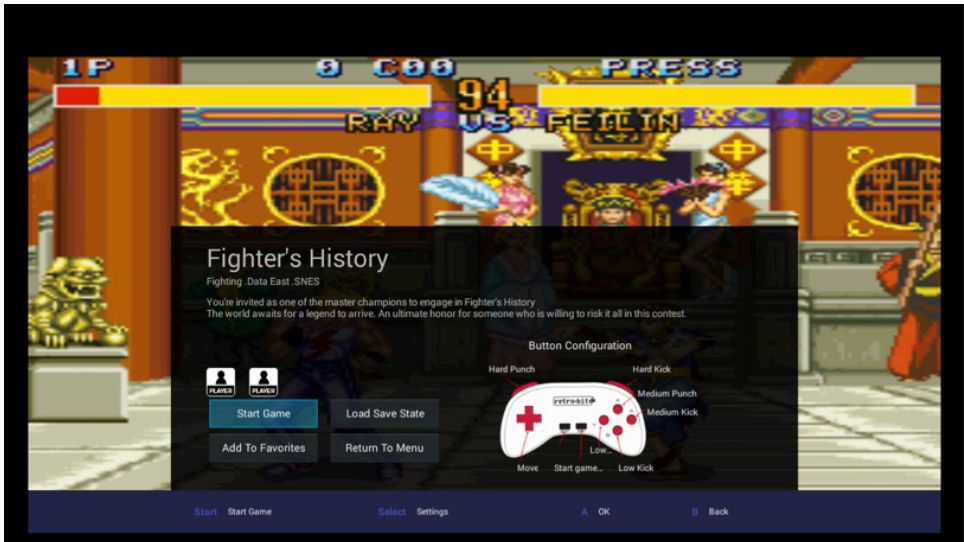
1P 0 C00 PRESS
94
RAY VS FEILIN

Fighter's History
Fighting .Data East .SNES

You're invited as one of the master champions to engage in Fighter's History
The world awaits for a legend to arrive. An ultimate honor for someone who is willing to risk it all in this contest.

PLAYER PLAYER

Start Game
Load Save State
Add To Favorites
Return To Menu

Button Configuration
Hard Punch
Hard Kick
Medium Punch
Medium Kick
retro-bit
Move
Start game...
Low...
Low Kick

Start Start Game
Select Settings
A OK
B Back